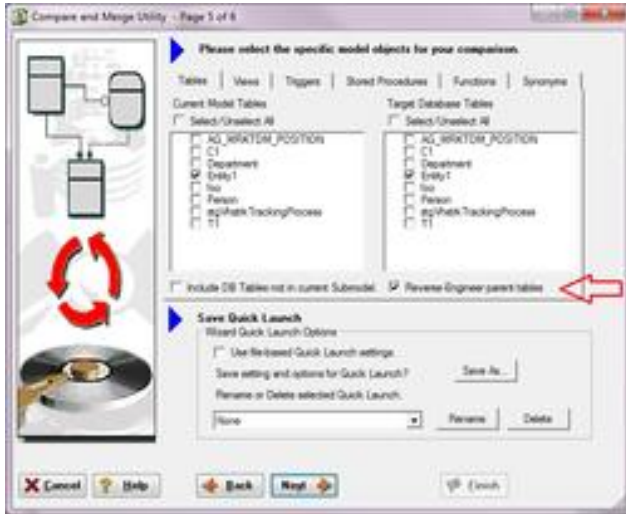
Compare and Merge Utility - Page 5 of 6

Please select the specific model objects for your comparison.

Tables | Views | Triggers | Stored Procedures | Functions | Synonyms

Current Model Tables
Select/Unselect All
AG_WRKTDM_POSITION
C1
Department
Entity1
foo
Person
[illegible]TrackingProcess
T1

Target Database Tables
Select/Unselect All
AG_WRKTDM_POSITION
C1
Department
Entity1
foo
Person
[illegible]TrackingProcess
T1

Include DB Tables not in current Submodel
Reverse-Engineer parent tables

Save Quick Launch
Wizard Quick Launch Options
Use file-based Quick Launch settings
Save setting and options for Quick Launch?
Save As...
Rename or Delete selected Quick Launch:
None
Rename
Delete

Cancel
Help
Back
Next
Finish